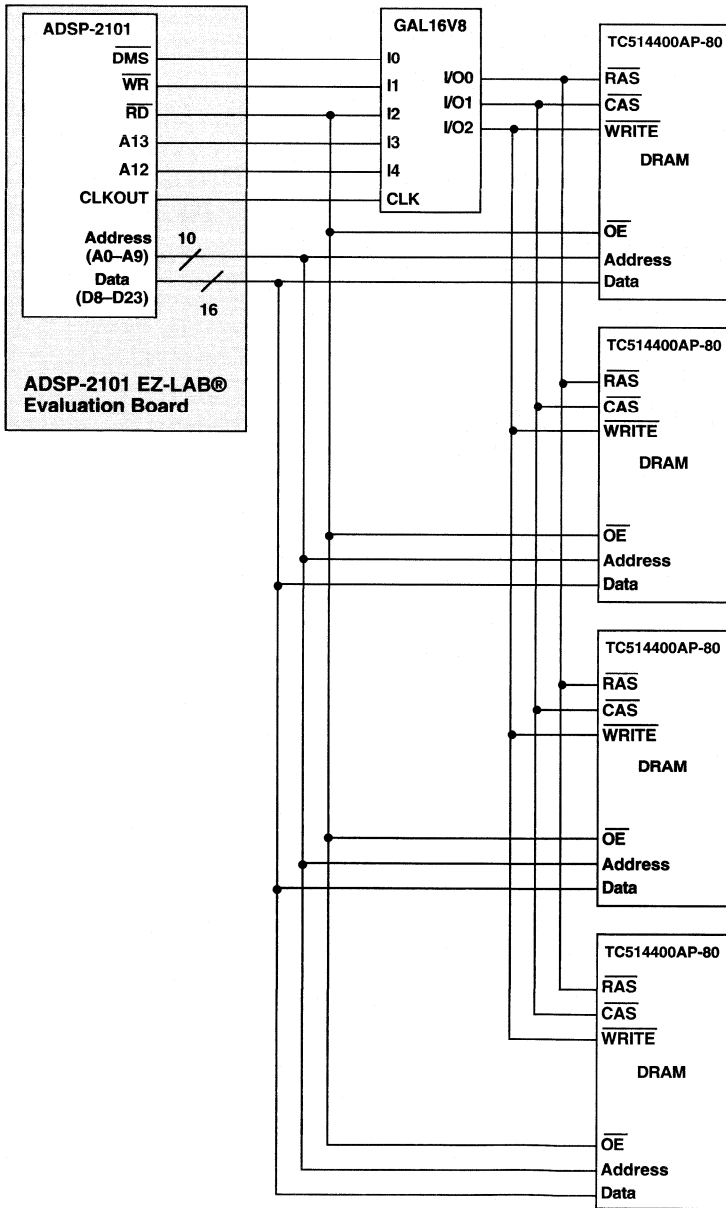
ADSP-2101
$\overline{DMS}$
$\overline{WR}$
$\overline{RD}$
A13
A12
CLKOUT
Address (A0–A9)
10
Data (D8–D23)
16

ADSP-2101 EZ-LAB®
Evaluation Board

GAL16V8
I0
I1
I2
I3
I4
CLK
I/O0
I/O1
I/O2

TC514400AP-80
$\overline{RAS}$
$\overline{CAS}$
$\overline{WRITE}$
DRAM
$\overline{OE}$
Address
Data

TC514400AP-80
$\overline{RAS}$
$\overline{CAS}$
$\overline{WRITE}$
DRAM
$\overline{OE}$
Address
Data

TC514400AP-80
$\overline{RAS}$
$\overline{CAS}$
$\overline{WRITE}$
DRAM
$\overline{OE}$
Address
Data

TC514400AP-80
$\overline{RAS}$
$\overline{CAS}$
$\overline{WRITE}$
DRAM
$\overline{OE}$
Address
Data